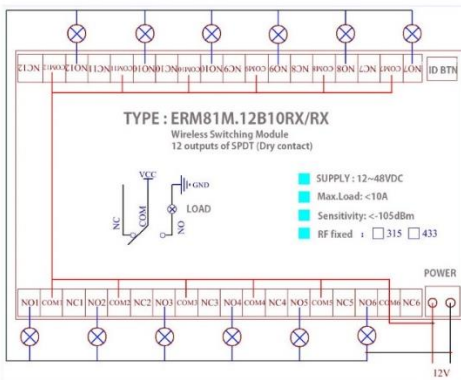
NC12 COM12 NO12 NC11 COM11 NO11 NC10 COM10 NO10 NC9 COM9 NO9 NC8 COM8 NO8 NC7 COM7 NO7 ID BTN

TYPE : ERM81M.12B10RX/RX
Wireless Switching Module
12 outputs of SPDT (Dry contact)

VCC
GND
LOAD
NC
COM
NO

SUPPLY : 12~48VDC
Max.Load: <10A
Sensitivity: <-105dBm
RF fixed : 315 433

POWER

NO1 COM1 NC1 NO2 COM2 NC2 NO3 COM3 NC3 NO4 COM4 NC4 NO5 COM5 NC5 NO6 COM6 NC6

12V